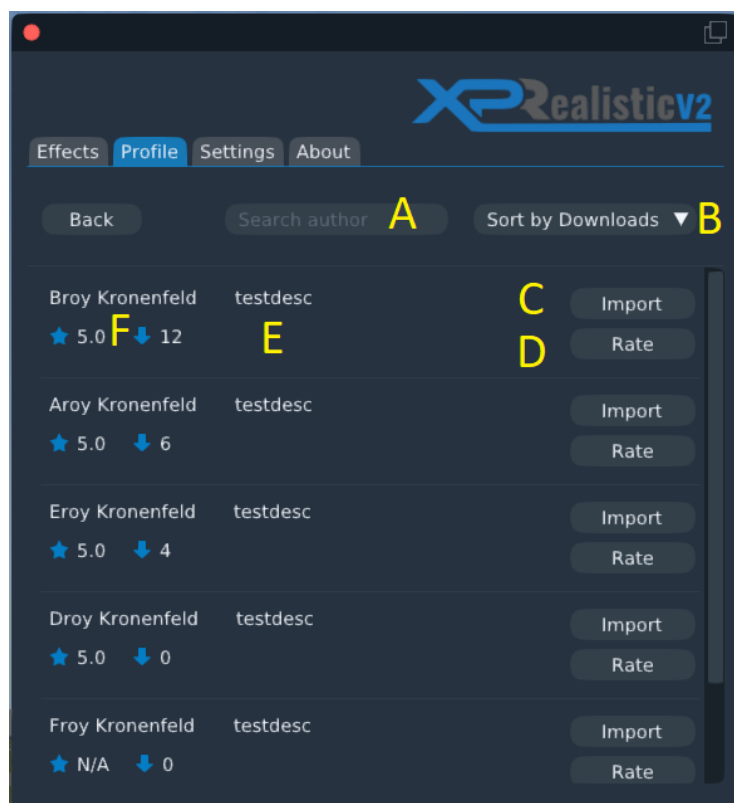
XPRealisticV2

Effects Profile Settings About

Back

Search author A

Sort by Downloads ▼ B

Broy Kronenfeld testdesc
5.0 F 12 E
C Import
D Rate

Aroy Kronenfeld testdesc
5.0 6
Import
Rate

Eroy Kronenfeld testdesc
5.0 4
Import
Rate

Droy Kronenfeld testdesc
5.0 0
Import
Rate

Froy Kronenfeld testdesc
N/A 0
Import
Rate